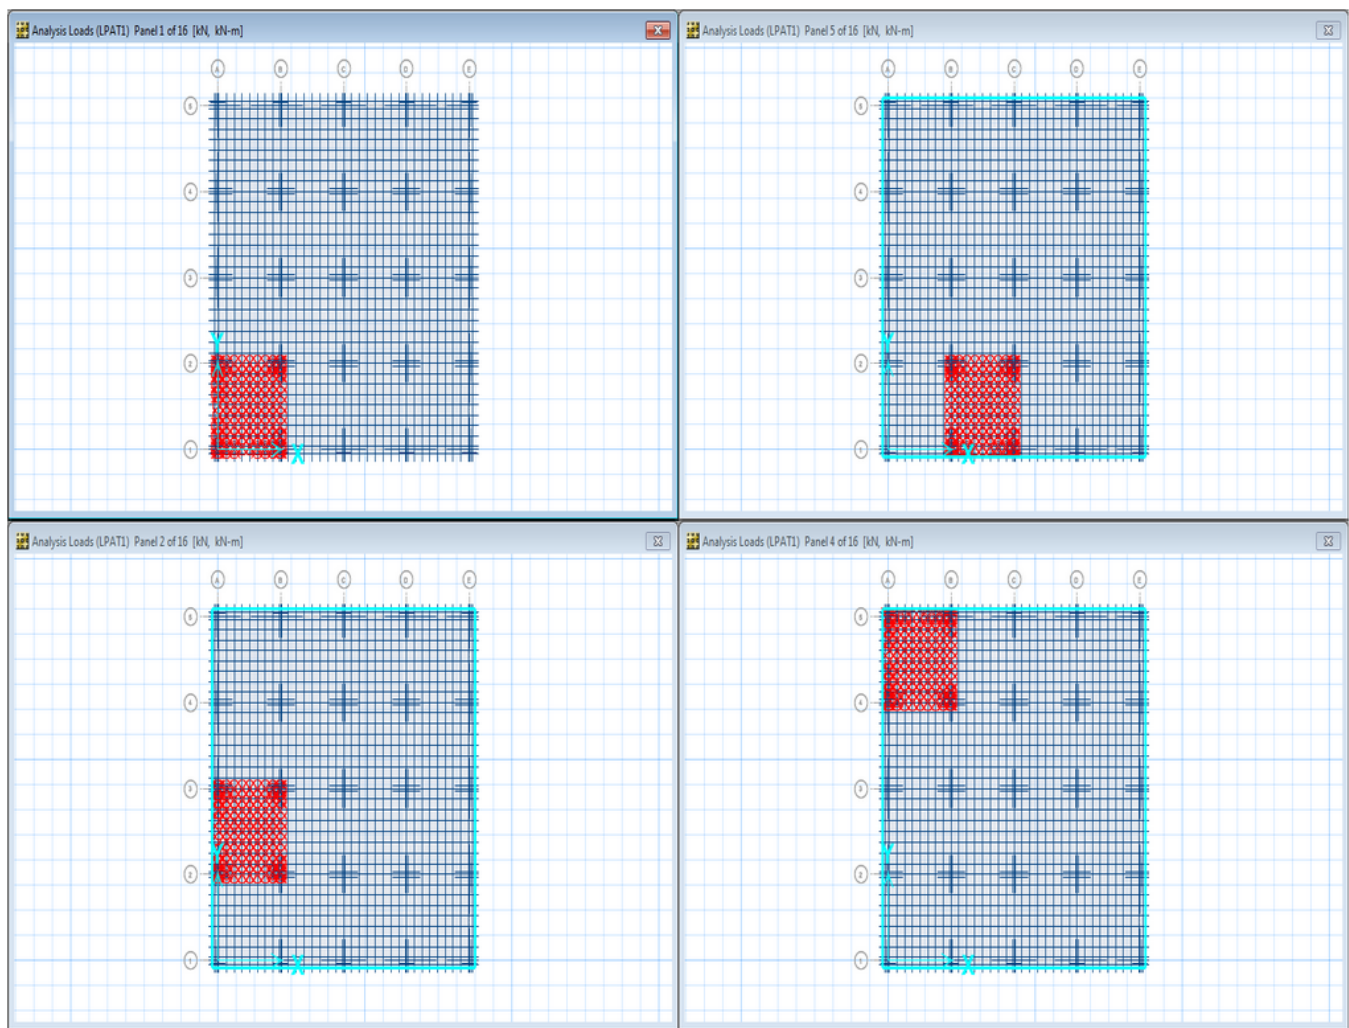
Analysis Loads (LPAT1) Panel 1 of 16 [kN, kN-m]

A B C D E

5 4 3 2 1

Y X

Analysis Loads (LPAT1) Panel 5 of 16 [kN, kN-m]

A B C D E

5 4 3 2 1

Y X

Analysis Loads (LPAT1) Panel 2 of 16 [kN, kN-m]

A B C D E

5 4 3 2 1

Y X

Analysis Loads (LPAT1) Panel 4 of 16 [kN, kN-m]

A B C D E

5 4 3 2 1

Y X